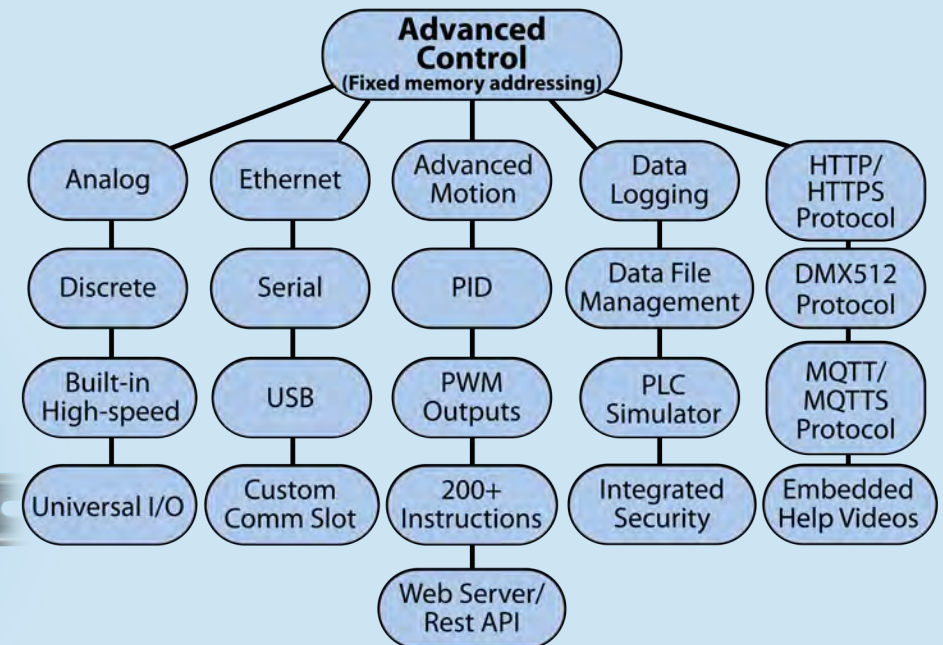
Advanced Control
(Fixed memory addressing)

Analog

Discrete

Built-in High-speed

Universal I/O

Ethernet

Serial

USB

Custom Comm Slot

Advanced Motion

PID

PWM Outputs

200+ Instructions

Web Server/ Rest API

Data Logging

Data File Management

PLC Simulator

Integrated Security

HTTP/ HTTPS Protocol

DMX512 Protocol

MQTT/ MQTTS Protocol

Embedded Help Videos